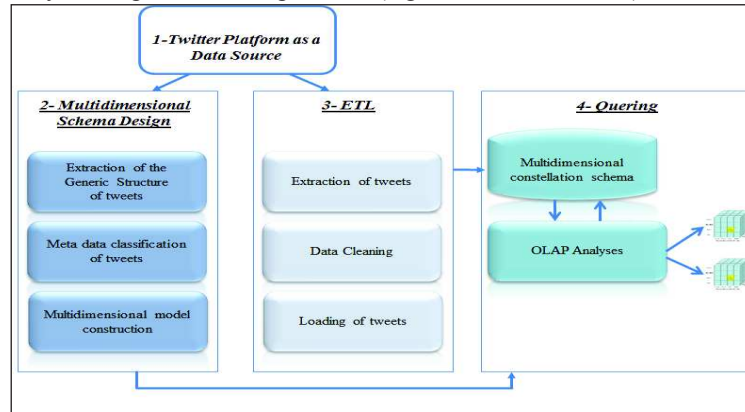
1-Twitter Platform as a Data Source

2- Multidimensional Schema Design

Extraction of the Generic Structure of tweets

Meta data classification of tweets

Multidimensional model construction

3- ETL

Extraction of tweets

Data Cleaning

Loading of tweets

4- Quering

Multidimensional constellation schema

OLAP Analyses